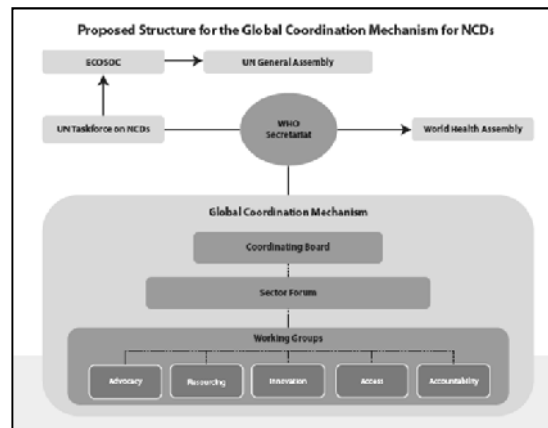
Proposed Structure for the Global Coordination Mechanism for NCDs

ECOSOC

UN General Assembly

UN Taskforce on NCDs

WHO Secretariat

World Health Assembly

Global Coordination Mechanism

Coordinating Board

Sector Forum

Working Groups

Advocacy

Resourcing

Innovation

Access

Accountability